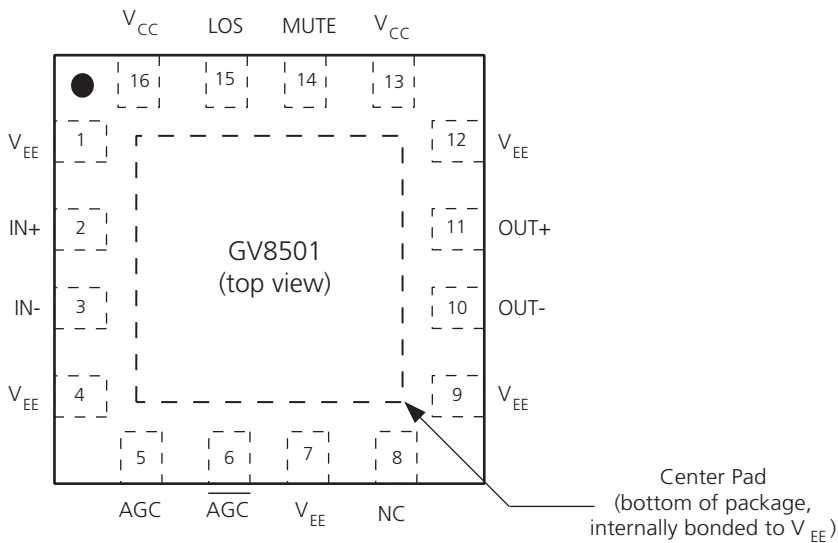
$V_{CC}$ LOS MUTE $V_{CC}$

16 15 14 13

$V_{EE}$ 1

IN+ 2

IN- 3

$V_{EE}$ 4

12 $V_{EE}$

11 OUT+

10 OUT-

9 $V_{EE}$

GV8501
(top view)

5 6 7 8

AGC $\overline{AGC}$ $V_{EE}$ NC

Center Pad
(bottom of package,
internally bonded to $V_{EE}$)